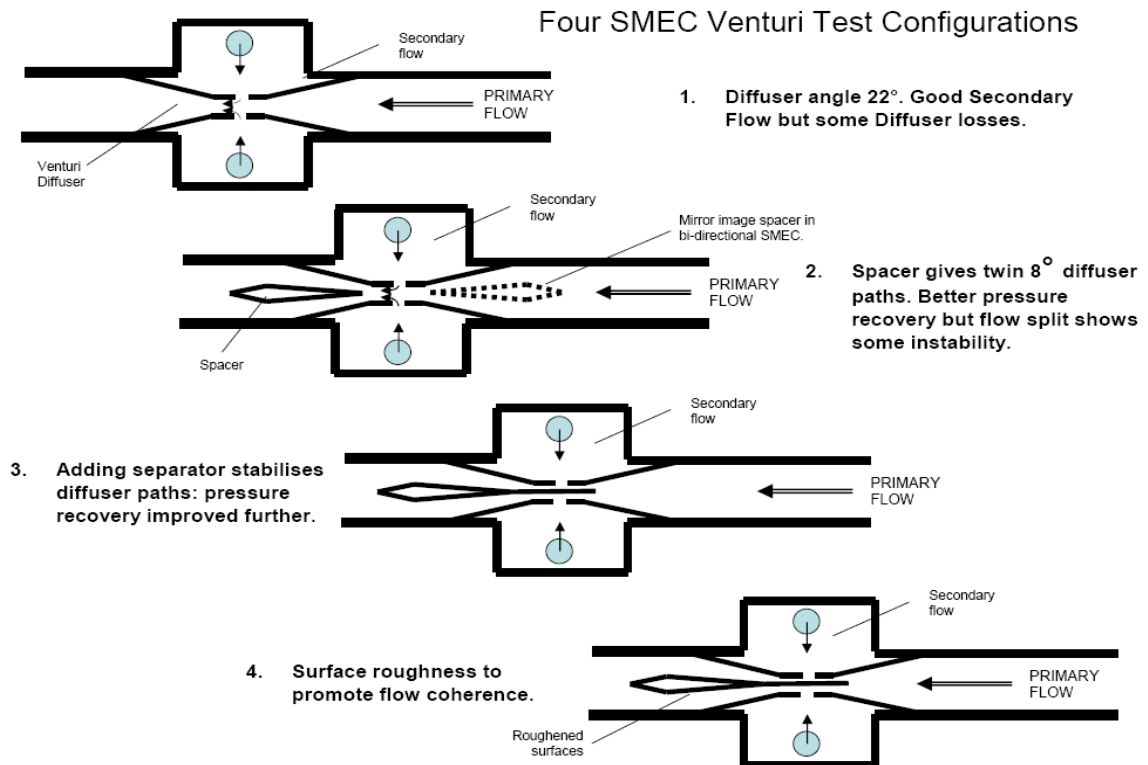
Four SMEC Venturi Test Configurations

Secondary flow

PRIMARY FLOW

Venturi Diffuser

1. Diffuser angle 22°. Good Secondary Flow but some Diffuser losses.

Secondary flow

Mirror image spacer in bi-directional SMEC.

PRIMARY FLOW

Spacer

2. Spacer gives twin 8° diffuser paths. Better pressure recovery but flow split shows some instability.

Secondary flow

3. Adding separator stabilises diffuser paths: pressure recovery improved further.

PRIMARY FLOW

Secondary flow

4. Surface roughness to promote flow coherence.

PRIMARY FLOW

Roughened surfaces